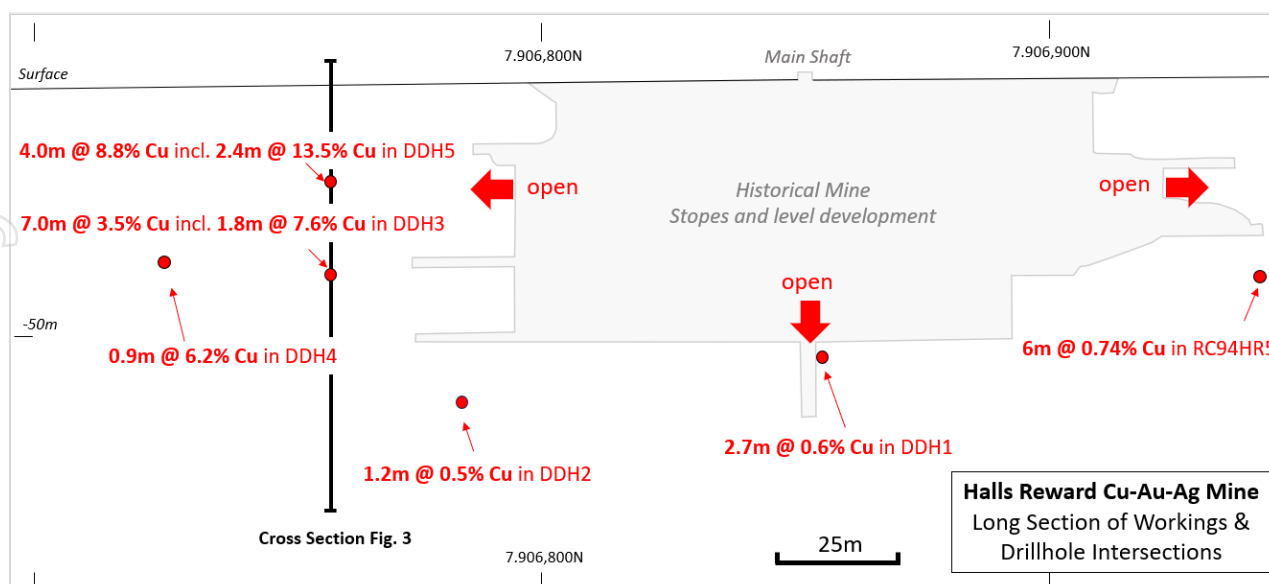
7.906,800N

Main Shaft

7.906,900N

Surface

4.0m @ 8.8% Cu incl. 2.4m @ 13.5% Cu in DDH5

open

Historical Mine
Stopes and level development

open

7.0m @ 3.5% Cu incl. 1.8m @ 7.6% Cu in DDH3

open

-50m

0.9m @ 6.2% Cu in DDH4

6m @ 0.74% Cu in RC94HR5

1.2m @ 0.5% Cu in DDH2

2.7m @ 0.6% Cu in DDH1

Halls Reward Cu-Au-Ag Mine
Long Section of Workings & Drillhole Intersections

Cross Section Fig. 3

7.906,800N

25m